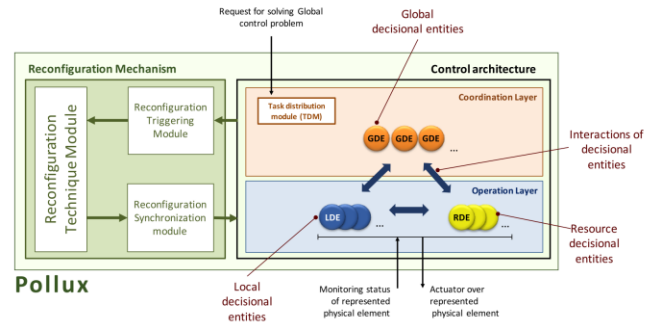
Request for solving Global control problem

Global decisional entities

Reconfiguration Mechanism

Control architecture

Reconfiguration Technique Module

Reconfiguration Triggering Module

Task distribution module (TDM)

Coordination Layer

GDE GDE GDE ...

Interactions of decisional entities

Reconfiguration Synchronization module

Operation Layer

LDE ...

RDE ...

Resource decisional entities

Pollux

Local decisional entities

Monitoring status of represented physical element

Actuator over represented physical element